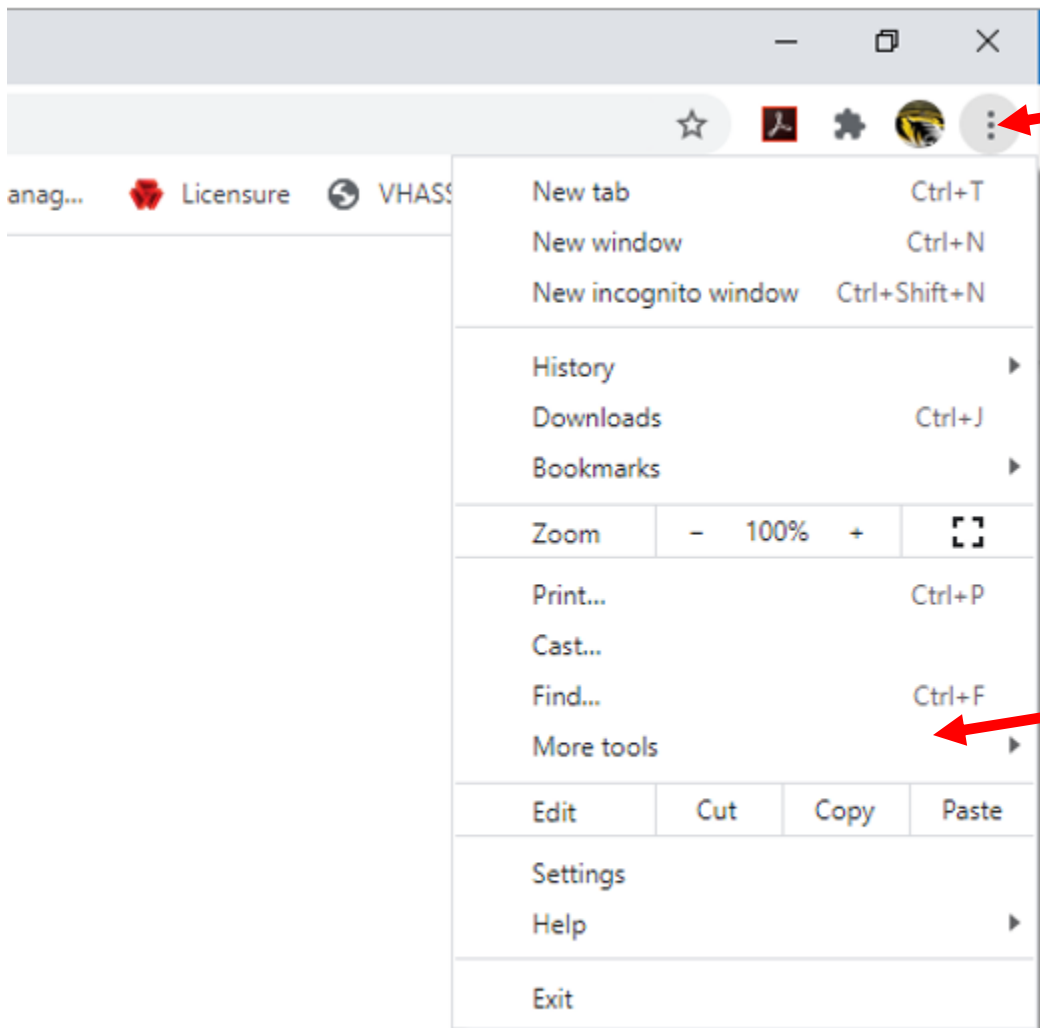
anag...   Licensure   VHASS

| | |
|---|---|
| New tab | Ctrl+T |
| New window | Ctrl+N |
| New incognito window | Ctrl+Shift+N |
| History | |
| Downloads | Ctrl+J |
| Bookmarks | |

| Zoom | − | 100% | + |
|---|---|---|---|

| | |
|---|---|
| Print... | Ctrl+P |
| Cast... | |
| Find... | Ctrl+F |
| More tools | |

| Edit | Cut | Copy | Paste |
|---|---|---|---|

Settings
Help

Exit